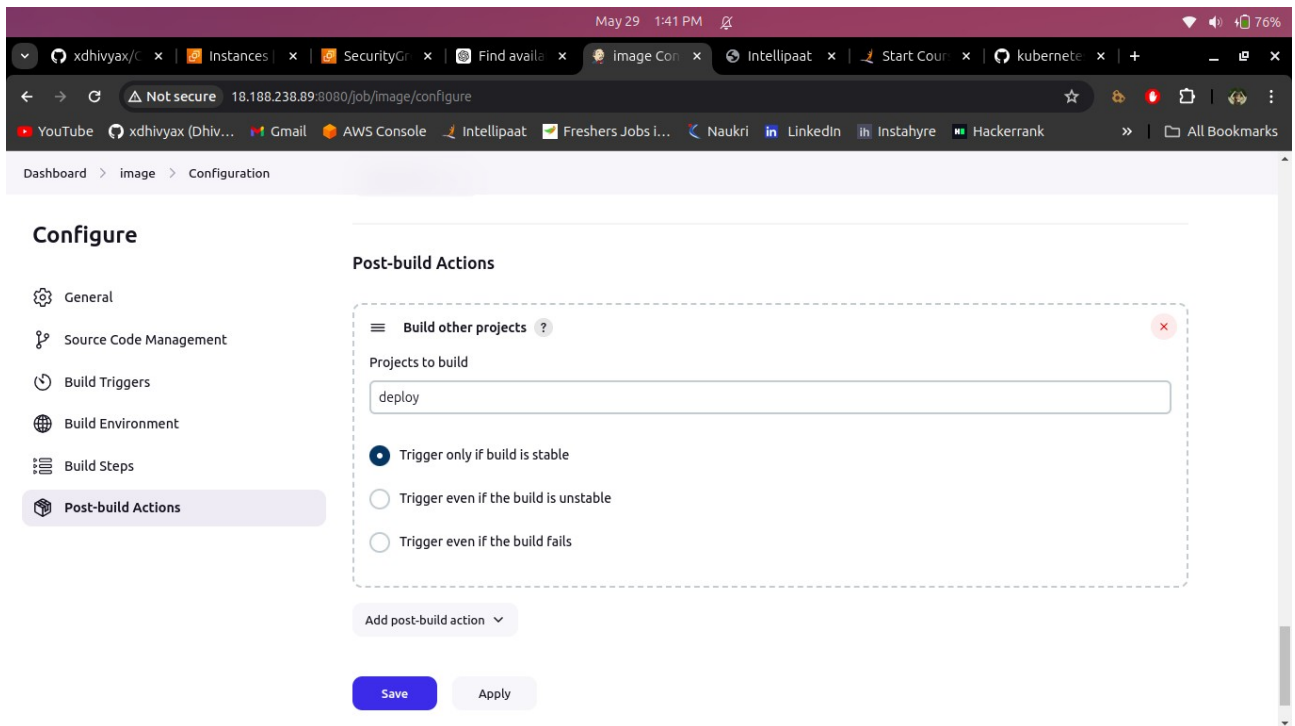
May 29 1:41 PM

76%

xdhivyax/C × | Instances | × | SecurityG × | Find availa × | image Con × | Intellipaat × | Start Cour × | kubernete × | +

Not secure 18.188.238.89:8080/job/image/configure

YouTube xdhivyax (Dhiv... Gmail AWS Console Intellipaat Freshers Jobs i... Naukri LinkedIn Instahyre Hackerrank » All Bookmarks

Dashboard > image > Configuration

Configure

General

Source Code Management

Build Triggers

Build Environment

Build Steps

Post-build Actions

Post-build Actions

Build other projects ?

Projects to build

deploy

Trigger only if build is stable

Trigger even if the build is unstable

Trigger even if the build fails

Add post-build action

Save

Apply